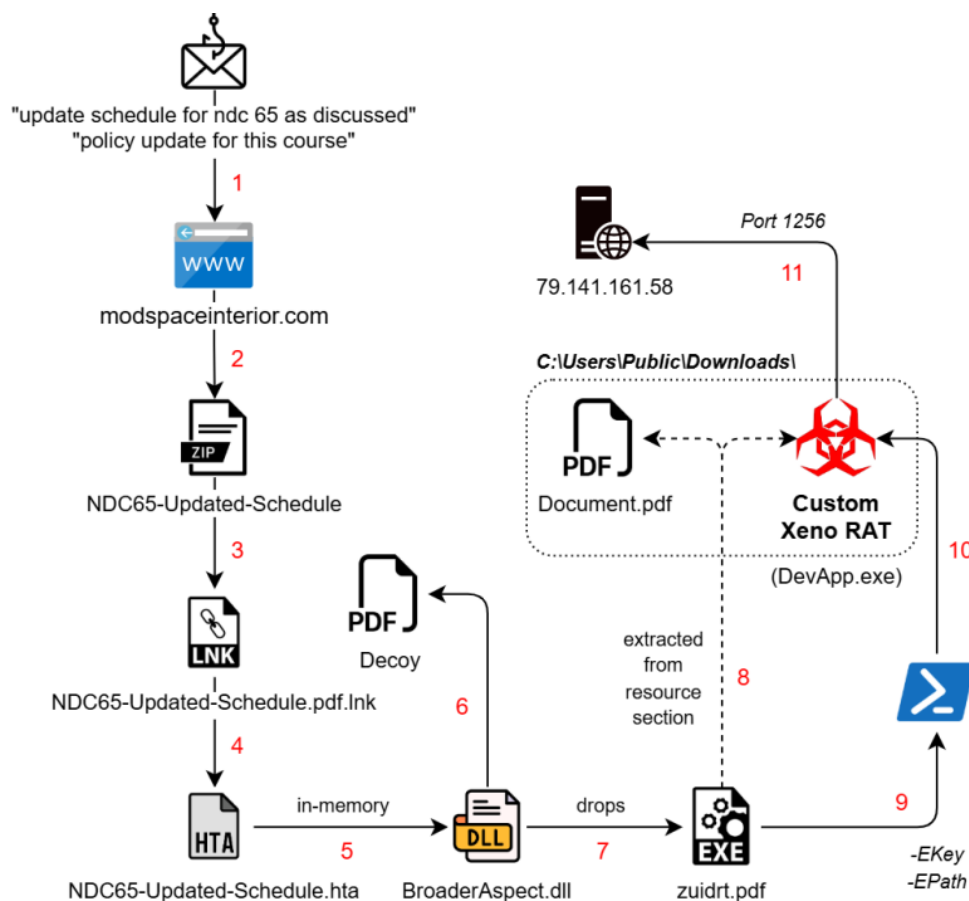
"update schedule for ndc 65 as discussed"
"policy update for this course"

1

WWW

modspaceinterior.com

2

ZIP

NDC65-Updated-Schedule

3

LNK

NDC65-Updated-Schedule.pdf.lnk

4

HTA

NDC65-Updated-Schedule.hta

in-memory

5

DLL

BroaderAspect.dll

6

PDF

Decoy

drops

7

EXE

zuidrt.pdf

extracted from resource section

8

9

-EKey
-EPath

10

Port 1256

11

79.141.161.58

C:\Users\Public\Downloads\

PDF

Document.pdf

Custom Xeno RAT

(DevApp.exe)